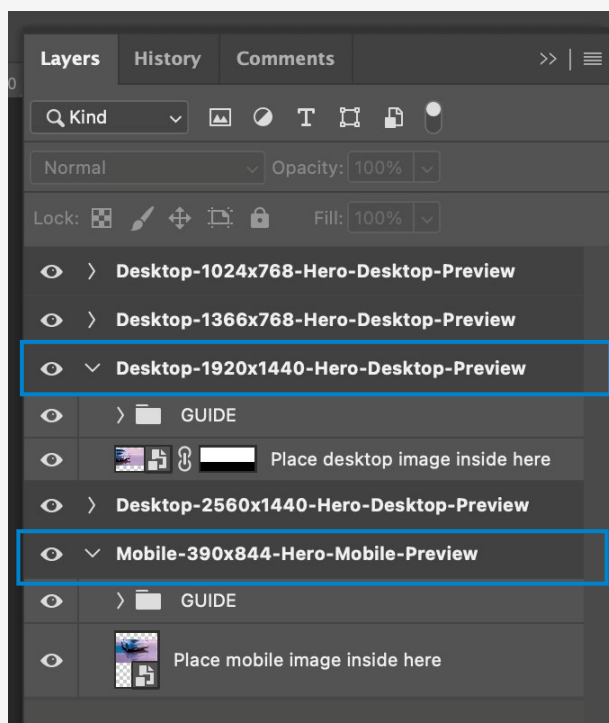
Layers History Comments

Kind

Normal Opacity: 100%

Lock: Fill: 100%

Desktop-1024x768-Hero-Desktop-Preview

Desktop-1366x768-Hero-Desktop-Preview

Desktop-1920x1440-Hero-Desktop-Preview

GUIDE

Place desktop image inside here

Desktop-2560x1440-Hero-Desktop-Preview

Mobile-390x844-Hero-Mobile-Preview

GUIDE

Place mobile image inside here